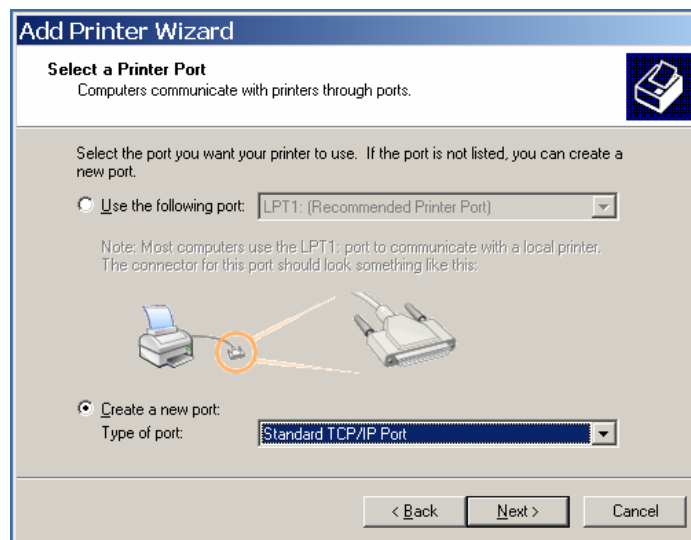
Add Printer Wizard

Select a Printer Port
Computers communicate with printers through ports.

Select the port you want your printer to use. If the port is not listed, you can create a new port.

Use the following port: LPT1: (Recommended Printer Port)

Note: Most computers use the LPT1: port to communicate with a local printer. The connector for this port should look something like this:

Create a new port:
Type of port: Standard TCP/IP Port

< Back  Next >  Cancel